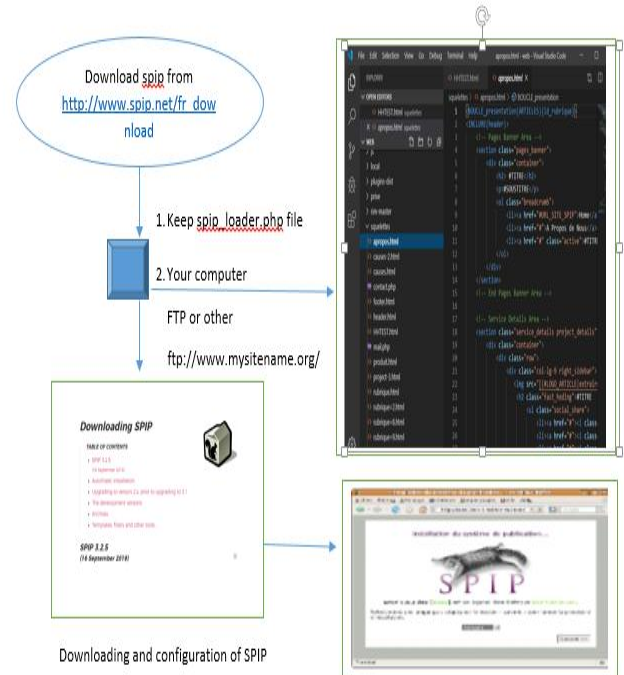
Download spip from http://www.spip.net/fr_download

1. Keep spip_loader.php file

2. Your computer

FTP or other

ftp://www.mysitename.org/

Downloading SPIP

TABLE OF CONTENTS

SPIP 3.2.5

SPIP 3.2.5
(16 September 2019)

Installation du système de publication...

SPIP

Downloading and configuration of SPIP